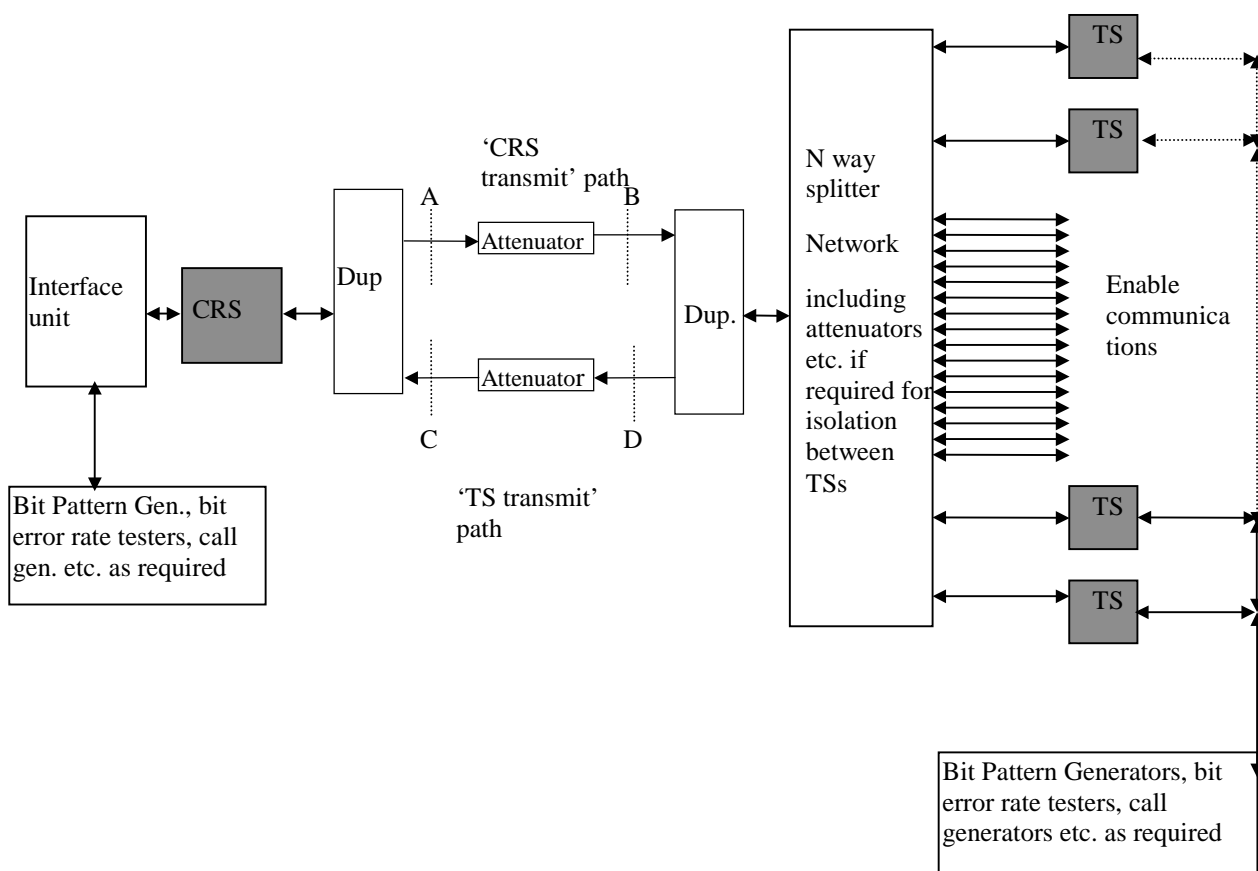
Interface unit

CRS

Dup

A

'CRS transmit' path

Attenuator

B

Dup.

Attenuator

C

D

'TS transmit' path

Bit Pattern Gen., bit error rate testers, call gen. etc. as required

N way splitter

Network

including attenuators etc. if required for isolation between TSs

TS

TS

Enable communica tions

TS

TS

Bit Pattern Generators, bit error rate testers, call generators etc. as required